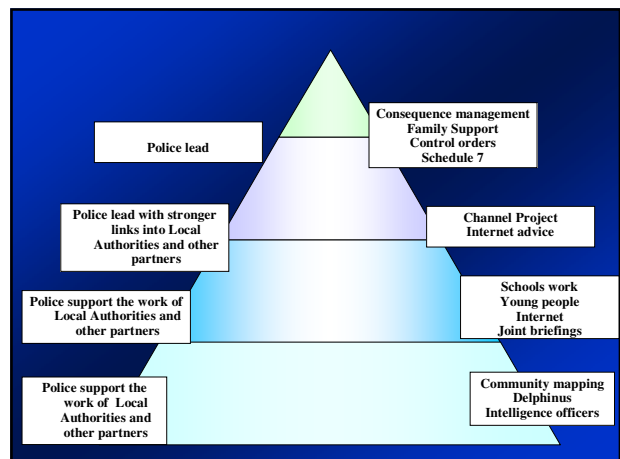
Police lead

Consequence management
Family Support
Control orders
Schedule 7

Police lead with stronger links into Local Authorities and other partners

Channel Project
Internet advice

Police support the work of Local Authorities and other partners

Schools work
Young people
Internet
Joint briefings

Police support the work of Local Authorities and other partners

Community mapping
Delphinus
Intelligence officers